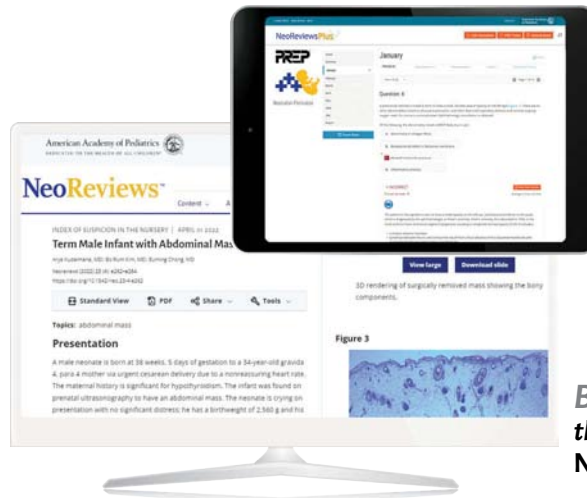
NeoReviewsPlus

PREP

January

Question 4

American Academy of Pediatrics

DEDICATED TO THE HEALTH OF ALL CHILDREN

NeoReviews

Content

INDEX OF SUSPICION IN THE NURSERY | APRIL 01 2022

Term Male Infant with Abdominal Mass

NeoReviews (2022) 23 (4): e282–e284

Standard View

PDF

Share

Tools

Topics: abdominal mass

Presentation

A male neonate is born at 38 weeks, 5 days of gestation to a 34-year-old gravida 4, para 4 mother via urgent cesarean delivery due to a nonreassuring heart rate. The maternal history is significant for hypothyroidism. The infant was found on prenatal ultrasonography to have an abdominal mass. The neonate is crying on presentation with no significant distress; he has a birthweight of 2,560 g and his

View large

Download slide

3D rendering of surgically removed mass showing the bony components.

Figure 3

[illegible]